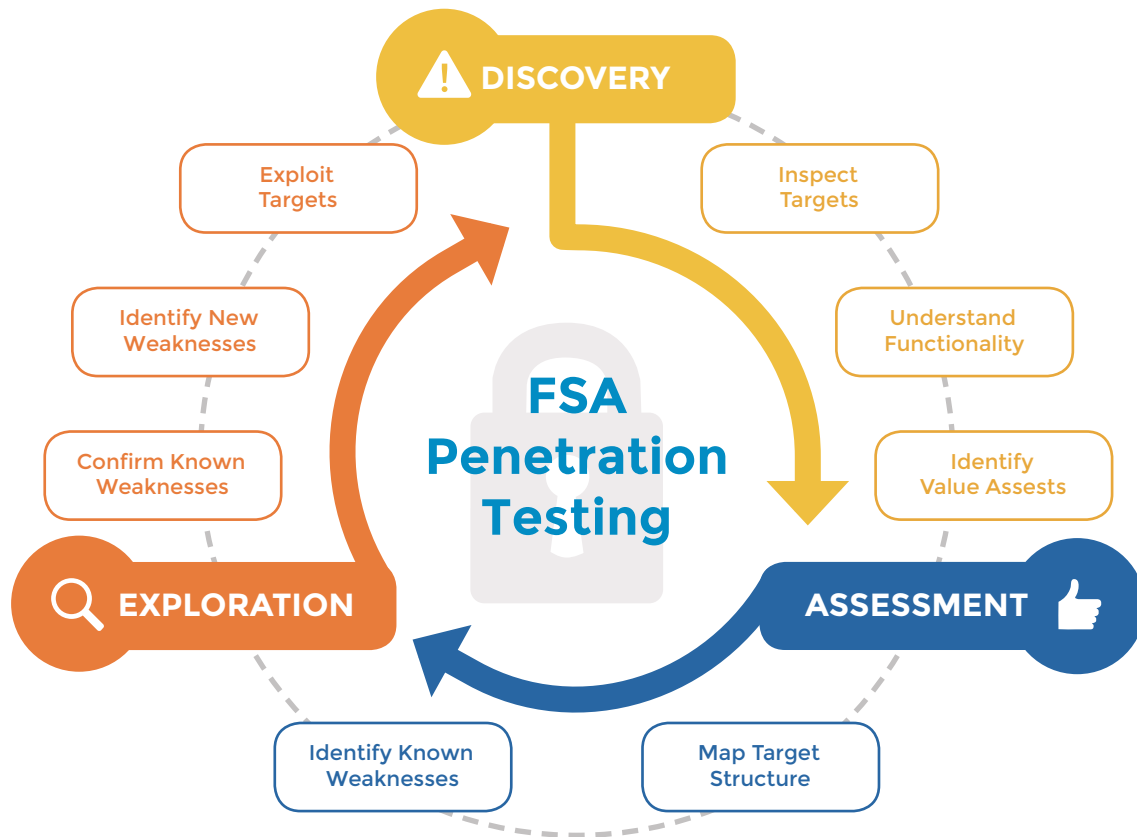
DISCOVERY

Inspect Targets

Understand Functionality

Identify Value Assests

ASSESSMENT

Map Target Structure

Identify Known Weaknesses

EXPLORATION

Confirm Known Weaknesses

Identify New Weaknesses

Exploit Targets

FSA Penetration Testing